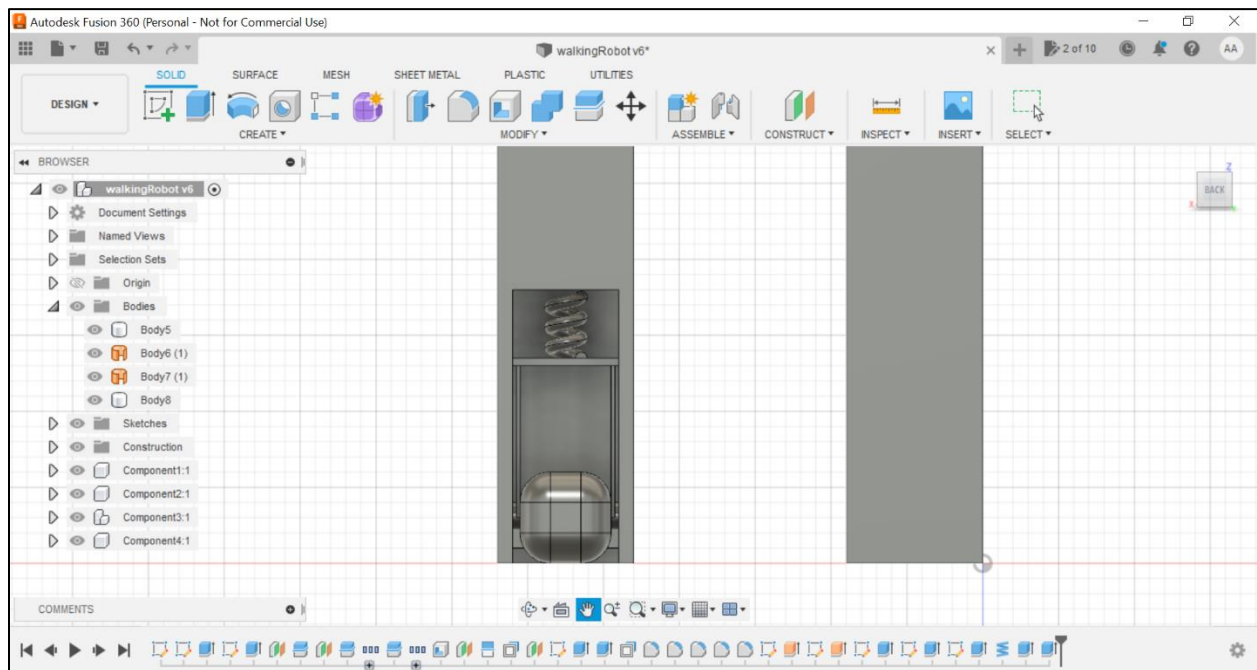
Autodesk Fusion 360 (Personal - Not for Commercial Use)

walkingRobot v6*

2 of 10

AA

SOLID SURFACE MESH SHEET METAL PLASTIC UTILITIES

DESIGN ▾

CREATE ▾

MODIFY ▾

ASSEMBLE ▾

CONSTRUCT ▾

INSPECT ▾

INSERT ▾

SELECT ▾

BROWSER

walkingRobot v6

Document Settings

Named Views

Selection Sets

Origin

Bodies

Body5

Body6 (1)

Body7 (1)

Body8

Sketches

Construction

Component1:1

Component2:1

Component3:1

Component4:1

BACK

Z

X

COMMENTS